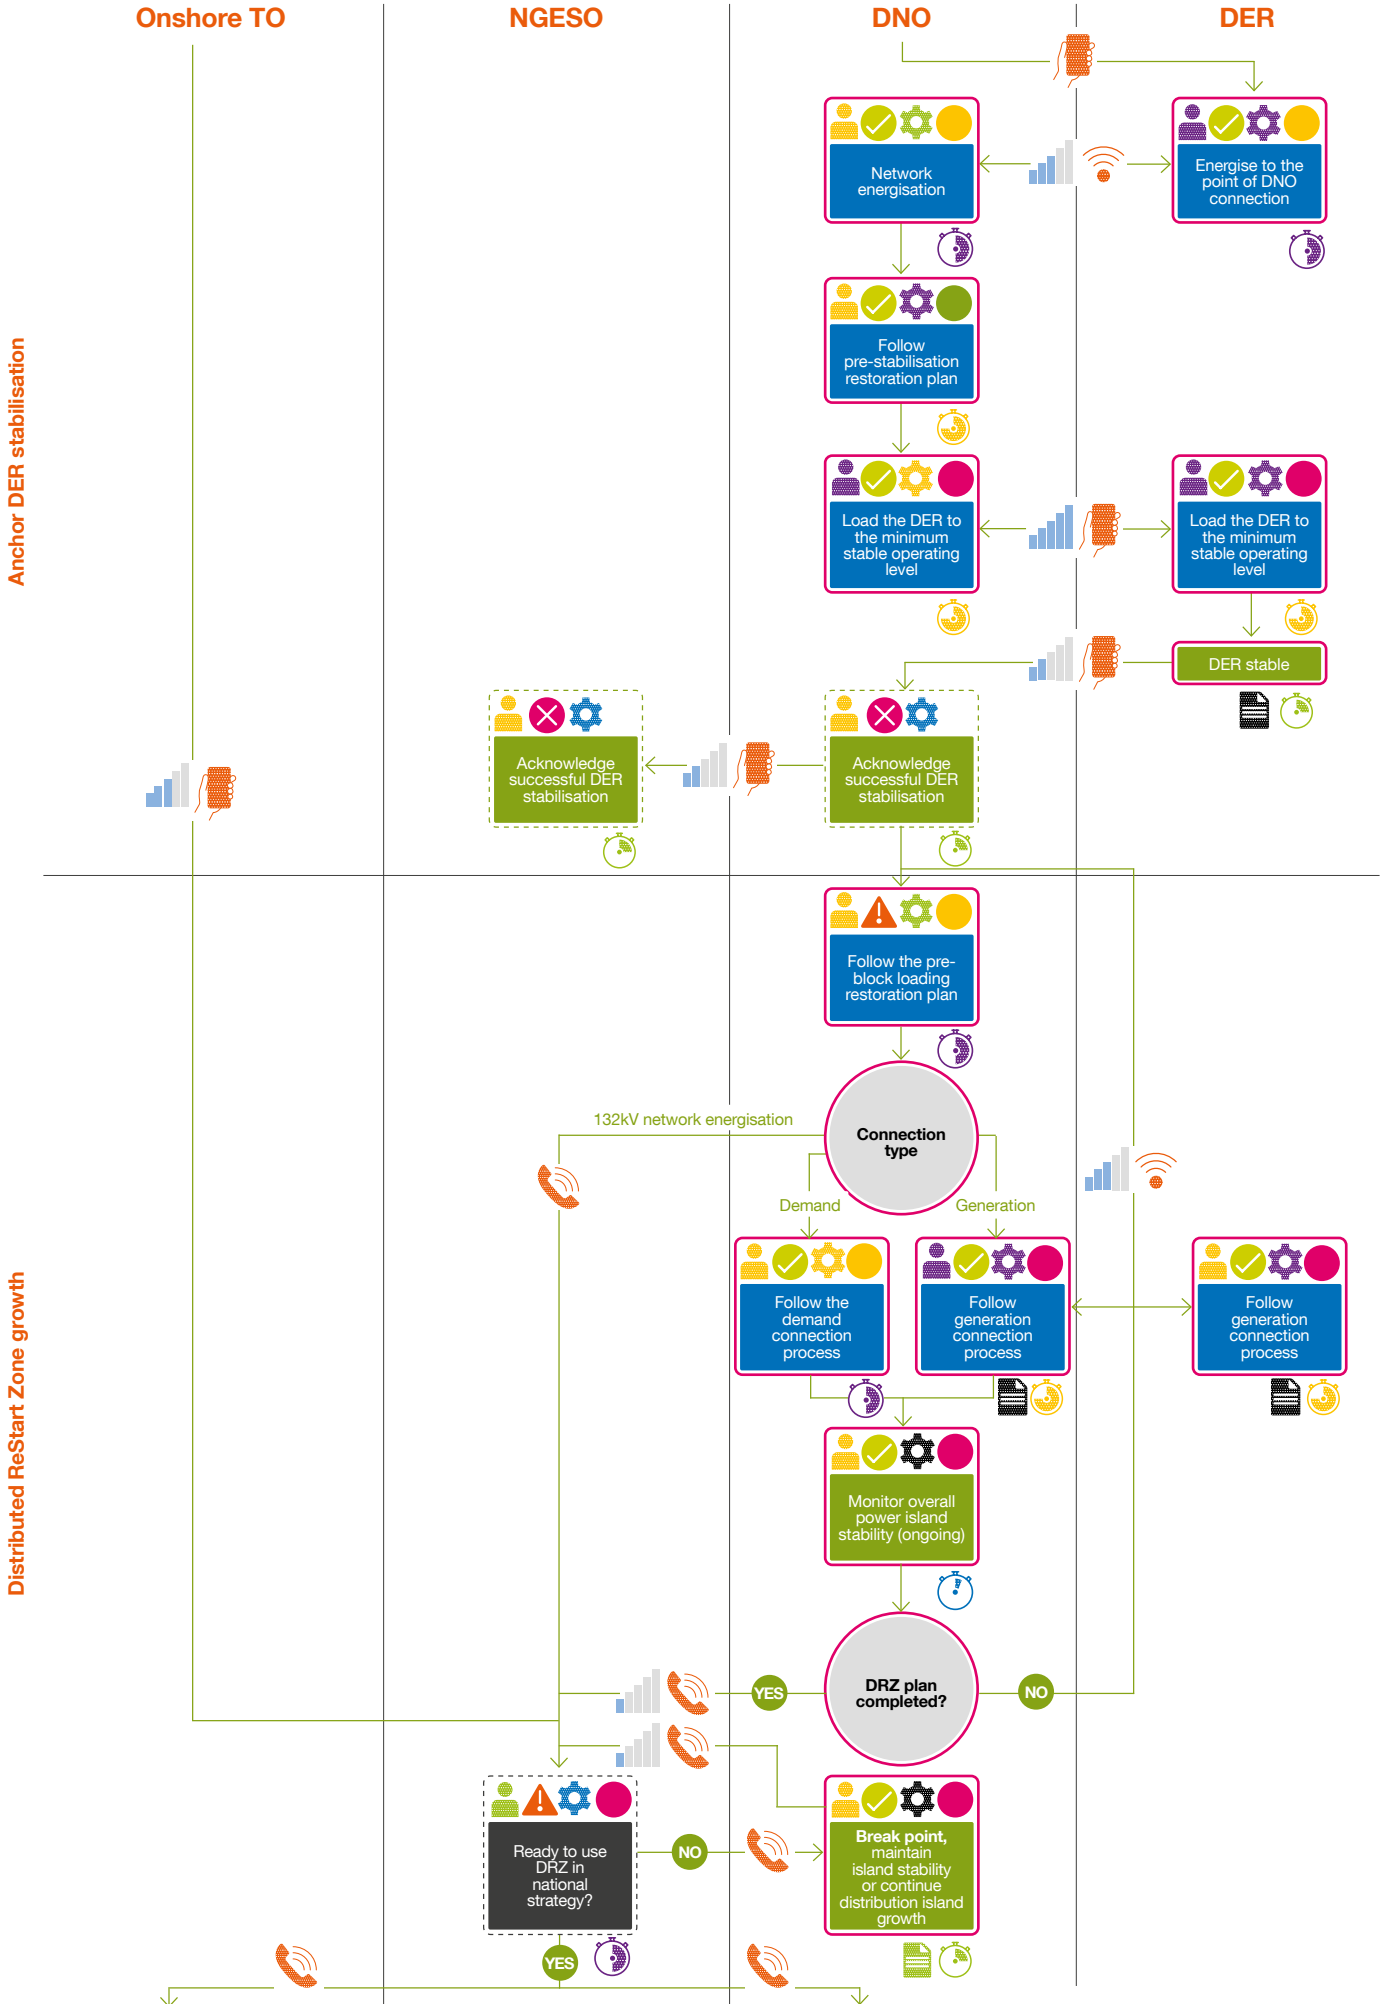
Onshore TO

NGESO

DNO

DER

Anchor DER stabilisation

Network energisation

Energise to the point of DNO connection

Follow pre-stabilisation restoration plan

Load the DER to the minimum stable operating level

Load the DER to the minimum stable operating level

DER stable

Acknowledge successful DER stabilisation

Acknowledge successful DER stabilisation

Distributed ReStart Zone growth

Follow the pre-block loading restoration plan

132kV network energisation

Connection type

Demand

Generation

Follow the demand connection process

Follow generation connection process

Follow generation connection process

Monitor overall power island stability (ongoing)

DRZ plan completed?

YES

NO

Ready to use DRZ in national strategy?

NO

Break point, maintain island stability or continue distribution island growth

YES